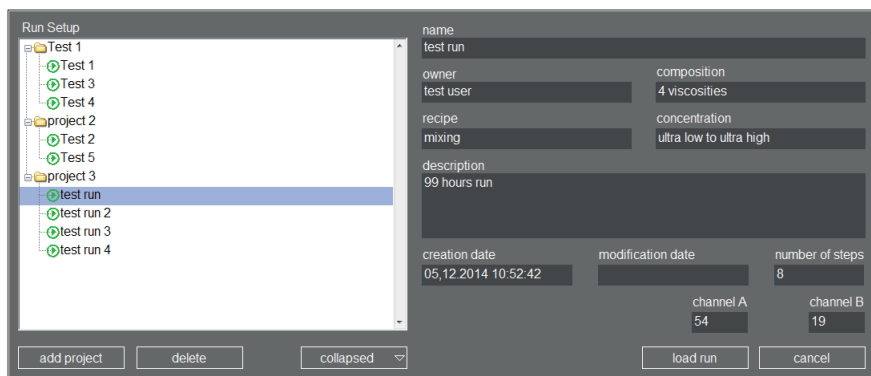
Run Setup

Test 1
Test 1
Test 3
Test 4
project 2
Test 2
Test 5
project 3
test run
test run 2
test run 3
test run 4

name
test run

owner
test user

composition
4 viscosities

recipe
mixing

concentration
ultra low to ultra high

description
99 hours run

creation date
05,12.2014 10:52:42

modification date

number of steps
8

channel A
54

channel B
19

add project
delete
collapsed
load run
cancel